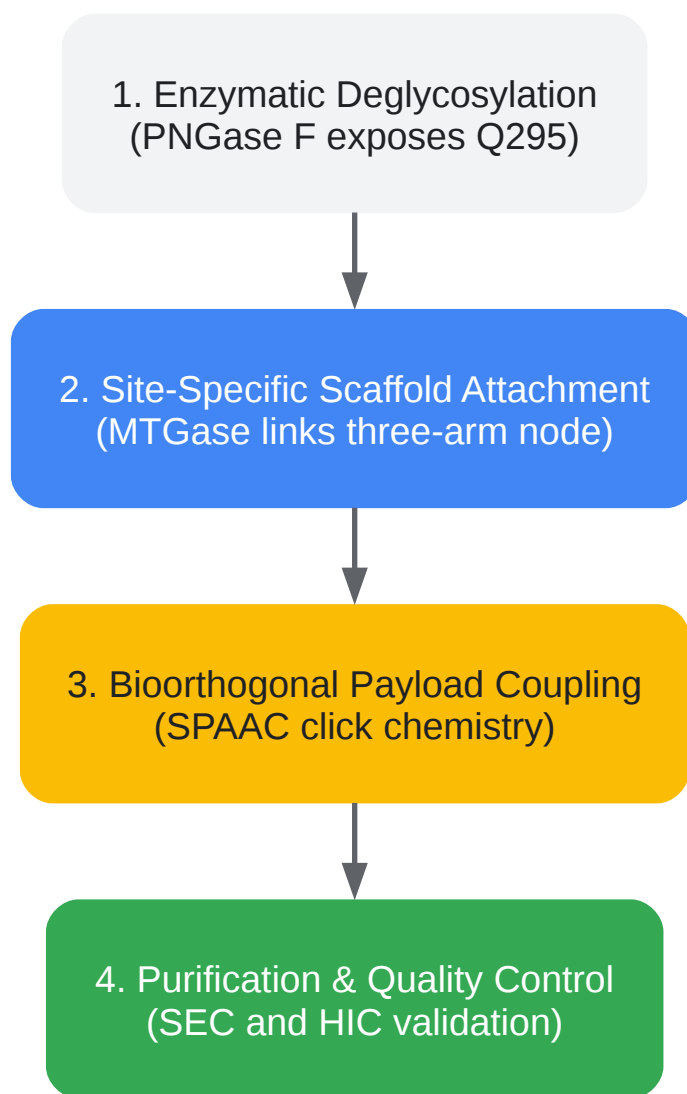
1. Enzymatic Deglycosylation
(PNGase F exposes Q295)

2. Site-Specific Scaffold Attachment
(MTGase links three-arm node)

3. Bioorthogonal Payload Coupling
(SPAAC click chemistry)

4. Purification & Quality Control
(SEC and HIC validation)